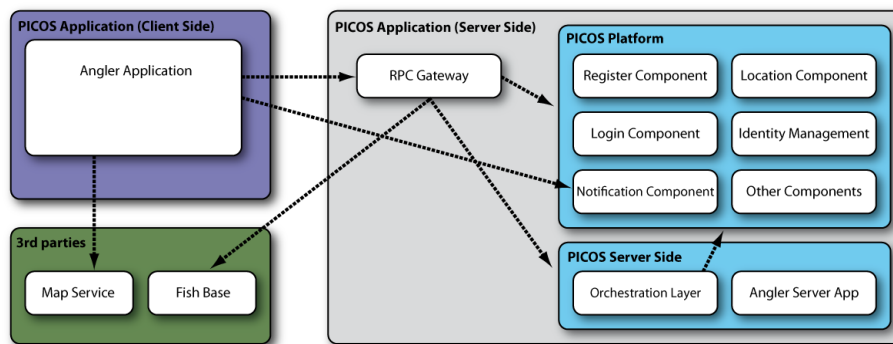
PICOS Application (Client Side)

Angler Application

3rd parties

Map Service

Fish Base

PICOS Application (Server Side)

RPC Gateway

PICOS Platform

Register Component

Location Component

Login Component

Identity Management

Notification Component

Other Components

PICOS Server Side

Orchestration Layer

Angler Server App